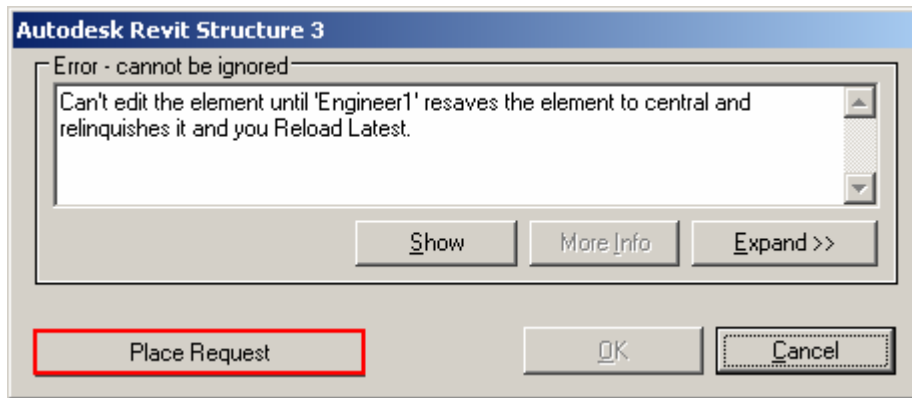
Autodesk Revit Structure 3

Error - cannot be ignored

Can't edit the element until 'Engineer1' resaves the element to central and relinquishes it and you Reload Latest.

Show

More Info

Expand >>

Place Request

OK

Cancel